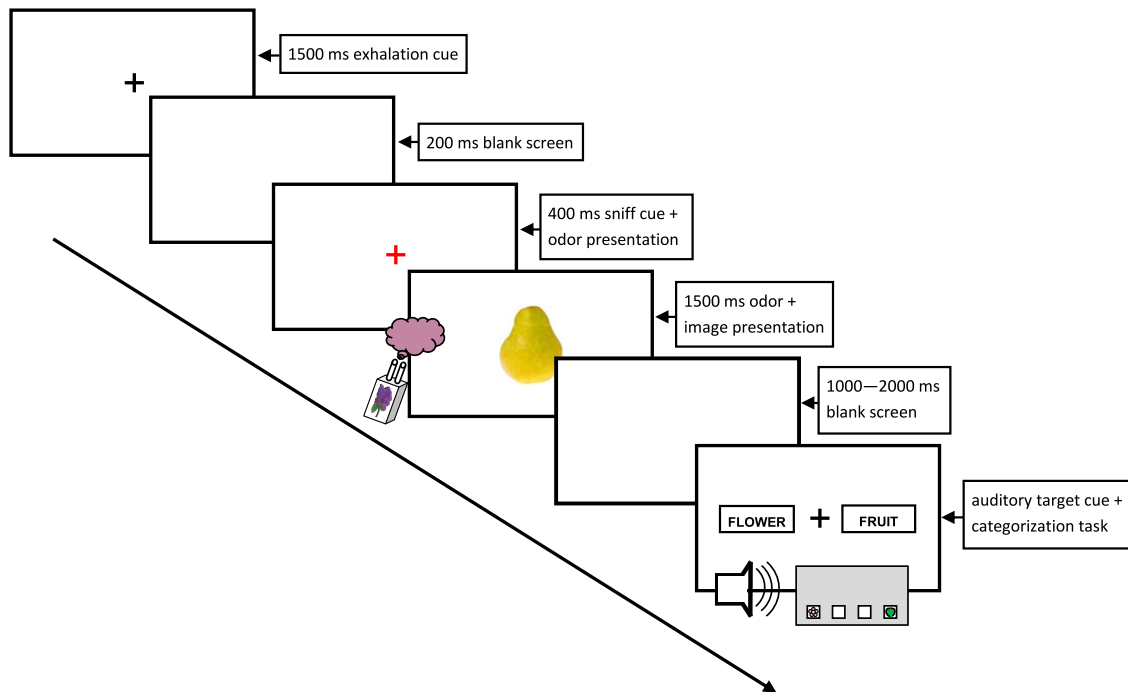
+

1500 ms exhalation cue

200 ms blank screen

+

400 ms sniff cue + odor presentation

1500 ms odor + image presentation

1000—2000 ms blank screen

FLOWER + FRUIT

auditory target cue + categorization task